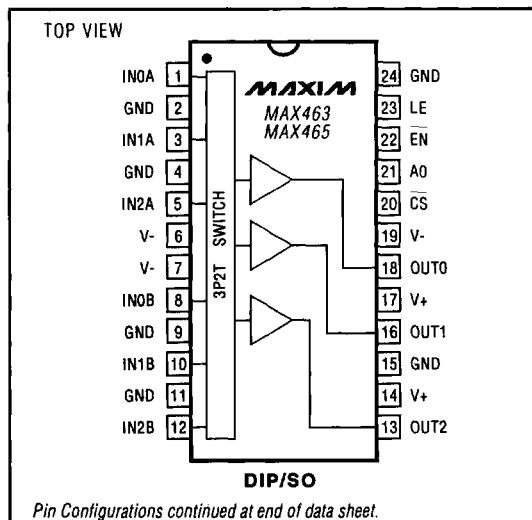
TOP VIEW

IN0A 1
GND 2
IN1A 3
GND 4
IN2A 5
V- 6
V- 7
IN0B 8
GND 9
IN1B 10
GND 11
IN2B 12

MAXIM
MAX463
MAX465

3P2T SWITCH

24 GND
23 LE
22 $\overline{EN}$
21 A0
20 $\overline{CS}$
19 V-
18 OUT0
17 V+
16 OUT1
15 GND
14 V+
13 OUT2

DIP/SO

Pin Configurations continued at end of data sheet.